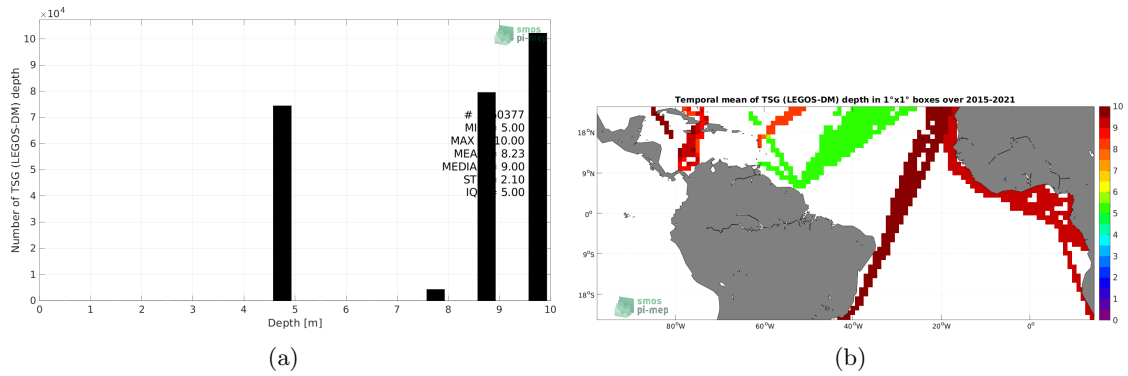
$\times10^4$

smos pi-mep

Number of TSG (LEGOS-DM) depth

10
9
8
7
6
5
4
3
2
1
0

# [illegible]0377
MI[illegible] 5.00
MAX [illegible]10.00
MEA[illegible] 8.23
MEDIA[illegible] 9.00
ST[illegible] 2.10
IQ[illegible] 5.00

0 1 2 3 4 5 6 7 8 9 10
Depth [m]

(a)

Temporal mean of TSG (LEGOS-DM) depth in 1°x1° boxes over 2015-2021

18°N
9°N
0°
9°S
18°S

80°W 60°W 40°W 20°W 0°

smos pi-mep

10
9
8
7
6
5
4
3
2
1
0

(b)